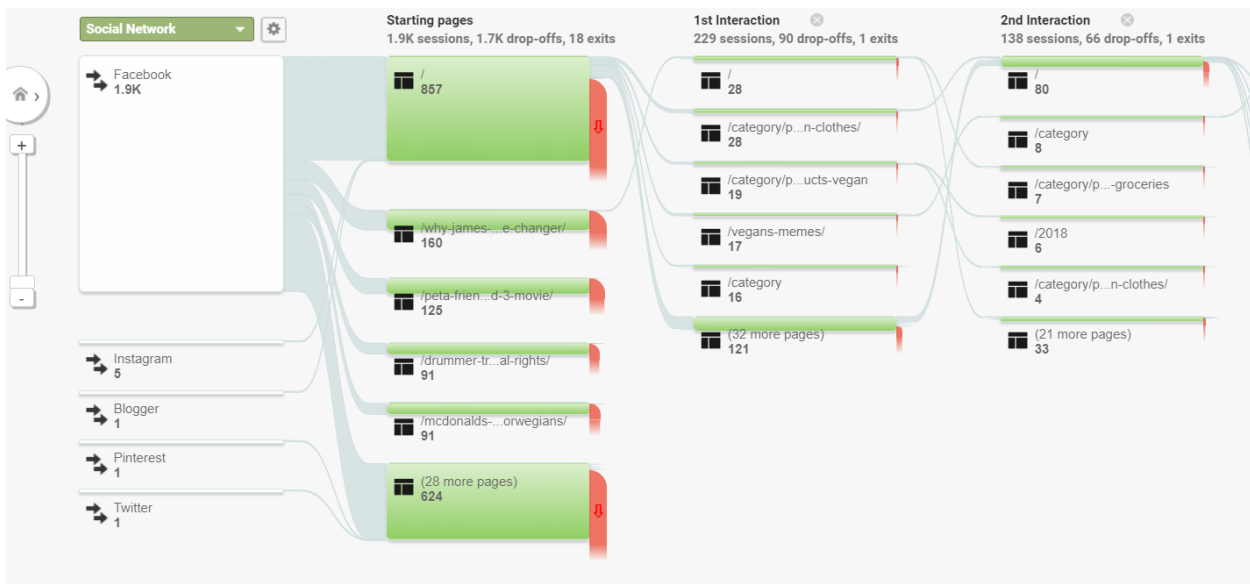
Social Network

+

-

Facebook
1.9K

Instagram
5

Blogger
1

Pinterest
1

Twitter
1

Starting pages
1.9K sessions, 1.7K drop-offs, 18 exits

/
857

/why-james-...e-changer/
160

/peta-frien...d-3-movie/
125

/drummer-tr...al-rights/
91

/mcdonalds-...orwegians/
91

(28 more pages)
624

1st Interaction
229 sessions, 90 drop-offs, 1 exits

/
28

/category/p...n-clothes/
28

/category/p...ucts-vegan
19

/vegans-memes/
17

/category
16

(32 more pages)
121

2nd Interaction
138 sessions, 66 drop-offs, 1 exits

/
80

/category
8

/category/p...-groceries
7

/2018
6

/category/p...n-clothes/
4

(21 more pages)
33